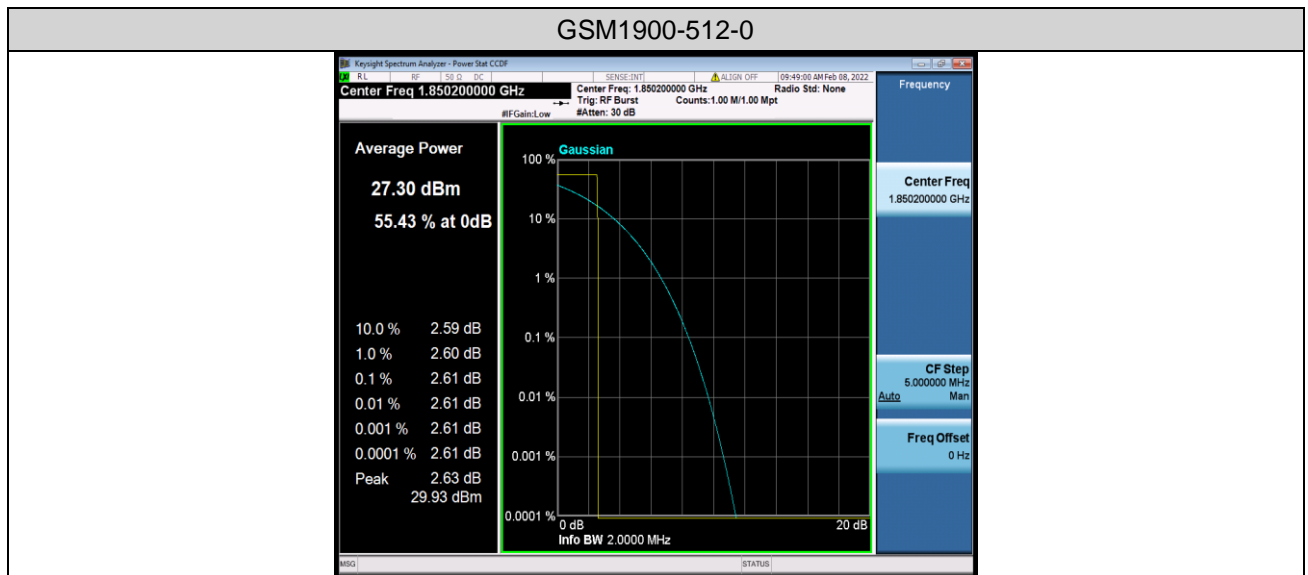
GSM1900-512-0

Keysight Spectrum Analyzer - Power Stat CCDF
RL RF 50 Ω DC SENSE:INT ALIGN OFF 09:49:00 AM Feb 08, 2022
Center Freq 1.850200000 GHz
Center Freq: 1.850200000 GHz
Trig: RF Burst
#Atten: 30 dB
Counts:1.00 M/1.00 Mpt
Radio Std: None
#IFGain:Low
Frequency

Average Power
27.30 dBm
55.43 % at 0dB

| 10.0 % | 2.59 dB |
|---|---|
| 1.0 % | 2.60 dB |
| 0.1 % | 2.61 dB |
| 0.01 % | 2.61 dB |
| 0.001 % | 2.61 dB |
| 0.0001 % | 2.61 dB |
| Peak | 2.63 dB 29.93 dBm |

Gaussian
100 %
10 %
1 %
0.1 %
0.01 %
0.001 %
0.0001 %
0 dB
20 dB
Info BW 2.0000 MHz

Center Freq
1.850200000 GHz

CF Step
5.000000 MHz
Auto Man

Freq Offset
0 Hz

MSG
STATUS